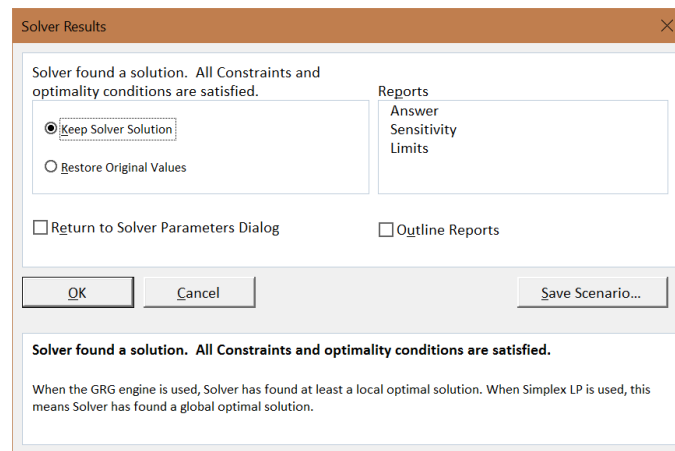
Solver Results

Solver found a solution. All Constraints and optimality conditions are satisfied.

Keep Solver Solution

Restore Original Values

Reports
Answer
Sensitivity
Limits

Return to Solver Parameters Dialog

Outline Reports

OK

Cancel

Save Scenario...

Solver found a solution. All Constraints and optimality conditions are satisfied.

When the GRG engine is used, Solver has found at least a local optimal solution. When Simplex LP is used, this means Solver has found a global optimal solution.